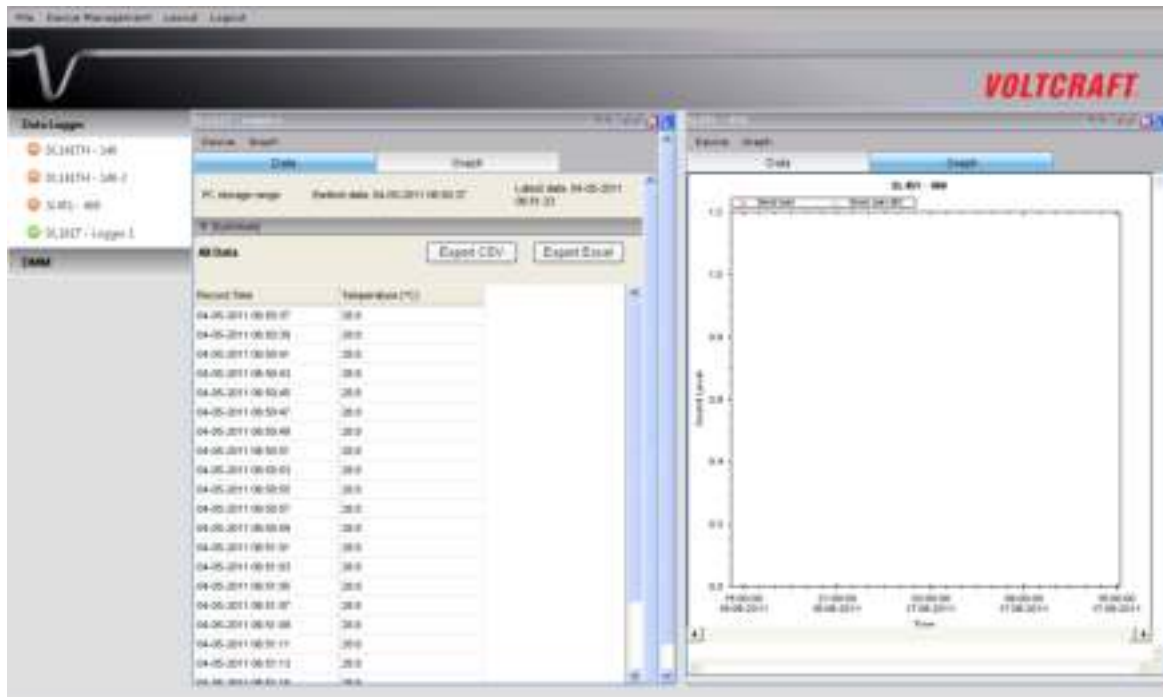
File Device Management Layout Logout

VOLTCRAFT

Data Logger

DL141TH - 146

DL141TH - 146-2

SL451 - 466

DL201T - Logger 1

DMM

Device Graph

Data

Graph

PC storage range:

Earliest date: 04-05-2011 08:50:37

Latest date: 04-05-2011 08:51:23

Summary

All Data

Export CSV

Export Excel

| Record Time | Temperature (°C) |
|---|---|
| 04-05-2011 08:50:37 | 28.0 |
| 04-05-2011 08:50:39 | 28.0 |
| 04-05-2011 08:50:41 | 28.0 |
| 04-05-2011 08:50:43 | 28.0 |
| 04-05-2011 08:50:45 | 28.0 |
| 04-05-2011 08:50:47 | 28.0 |
| 04-05-2011 08:50:49 | 28.0 |
| 04-05-2011 08:50:51 | 28.0 |
| 04-05-2011 08:50:53 | 28.0 |
| 04-05-2011 08:50:55 | 28.0 |
| 04-05-2011 08:50:57 | 28.0 |
| 04-05-2011 08:50:59 | 28.0 |
| 04-05-2011 08:51:01 | 28.0 |
| 04-05-2011 08:51:03 | 28.0 |
| 04-05-2011 08:51:05 | 28.0 |
| 04-05-2011 08:51:07 | 28.0 |
| 04-05-2011 08:51:09 | 28.0 |
| 04-05-2011 08:51:11 | 28.0 |
| 04-05-2011 08:51:13 | 28.0 |
| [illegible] | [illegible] |

Device Graph

Data

Graph

SL451 - 466

Sound Level

1.2

1.0

0.8

0.6

0.4

0.2

0.0

Sound Level

15:00:00 16-08-2011

21:00:00 16-08-2011

03:00:00 17-08-2011

09:00:00 17-08-2011

15:00:00 17-08-2011

Time